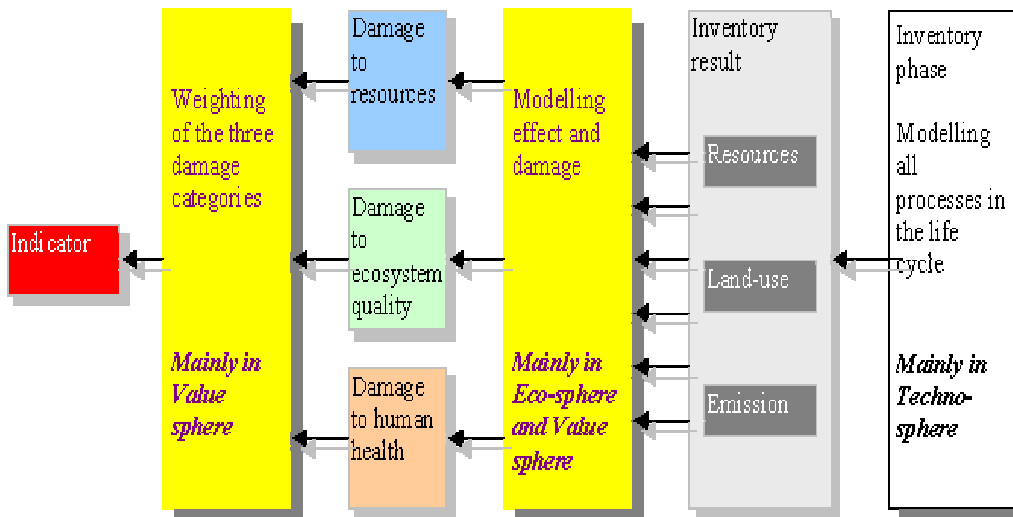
Indicator

Weighting of the three damage categories

Mainly in Value sphere

Damage to resources

Damage to ecosystem quality

Damage to human health

Modelling effect and damage

Mainly in Eco-sphere and Value sphere

Inventory result

Resources

Land-use

Emission

Inventory phase

Modelling all processes in the life cycle

Mainly in Techno-sphere